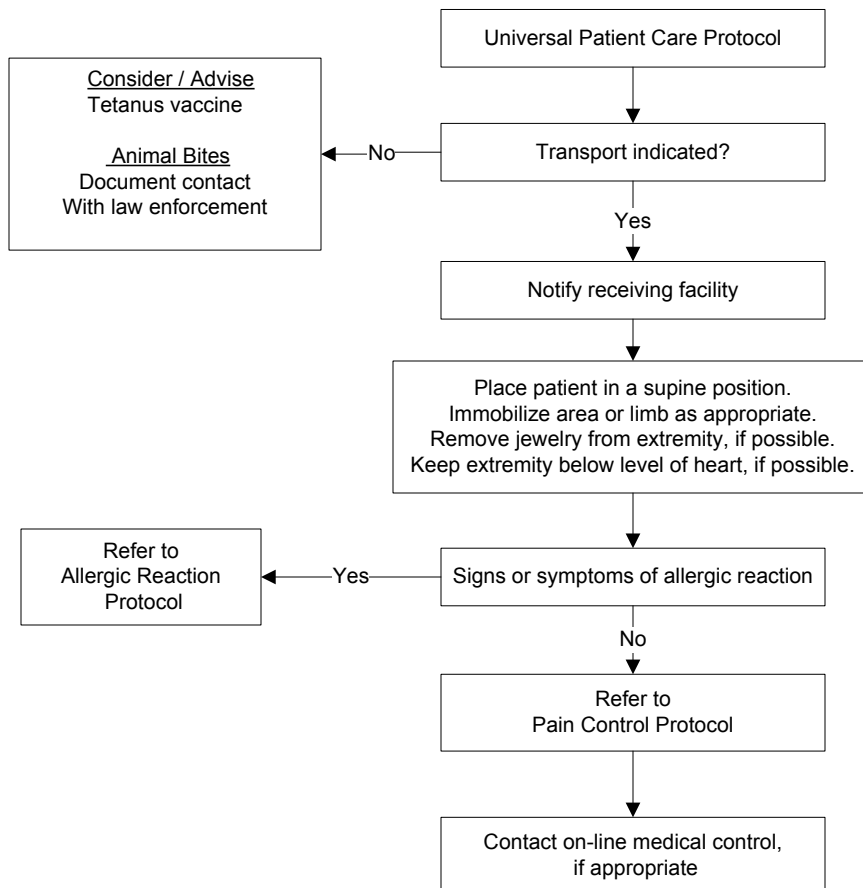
Universal Patient Care Protocol

Transport indicated?

No

Consider / Advise
Tetanus vaccine

Animal Bites
Document contact
With law enforcement

Yes

Notify receiving facility

Place patient in a supine position.
Immobilize area or limb as appropriate.
Remove jewelry from extremity, if possible.
Keep extremity below level of heart, if possible.

Signs or symptoms of allergic reaction

Yes

Refer to
Allergic Reaction
Protocol

No

Refer to
Pain Control Protocol

Contact on-line medical control,
if appropriate